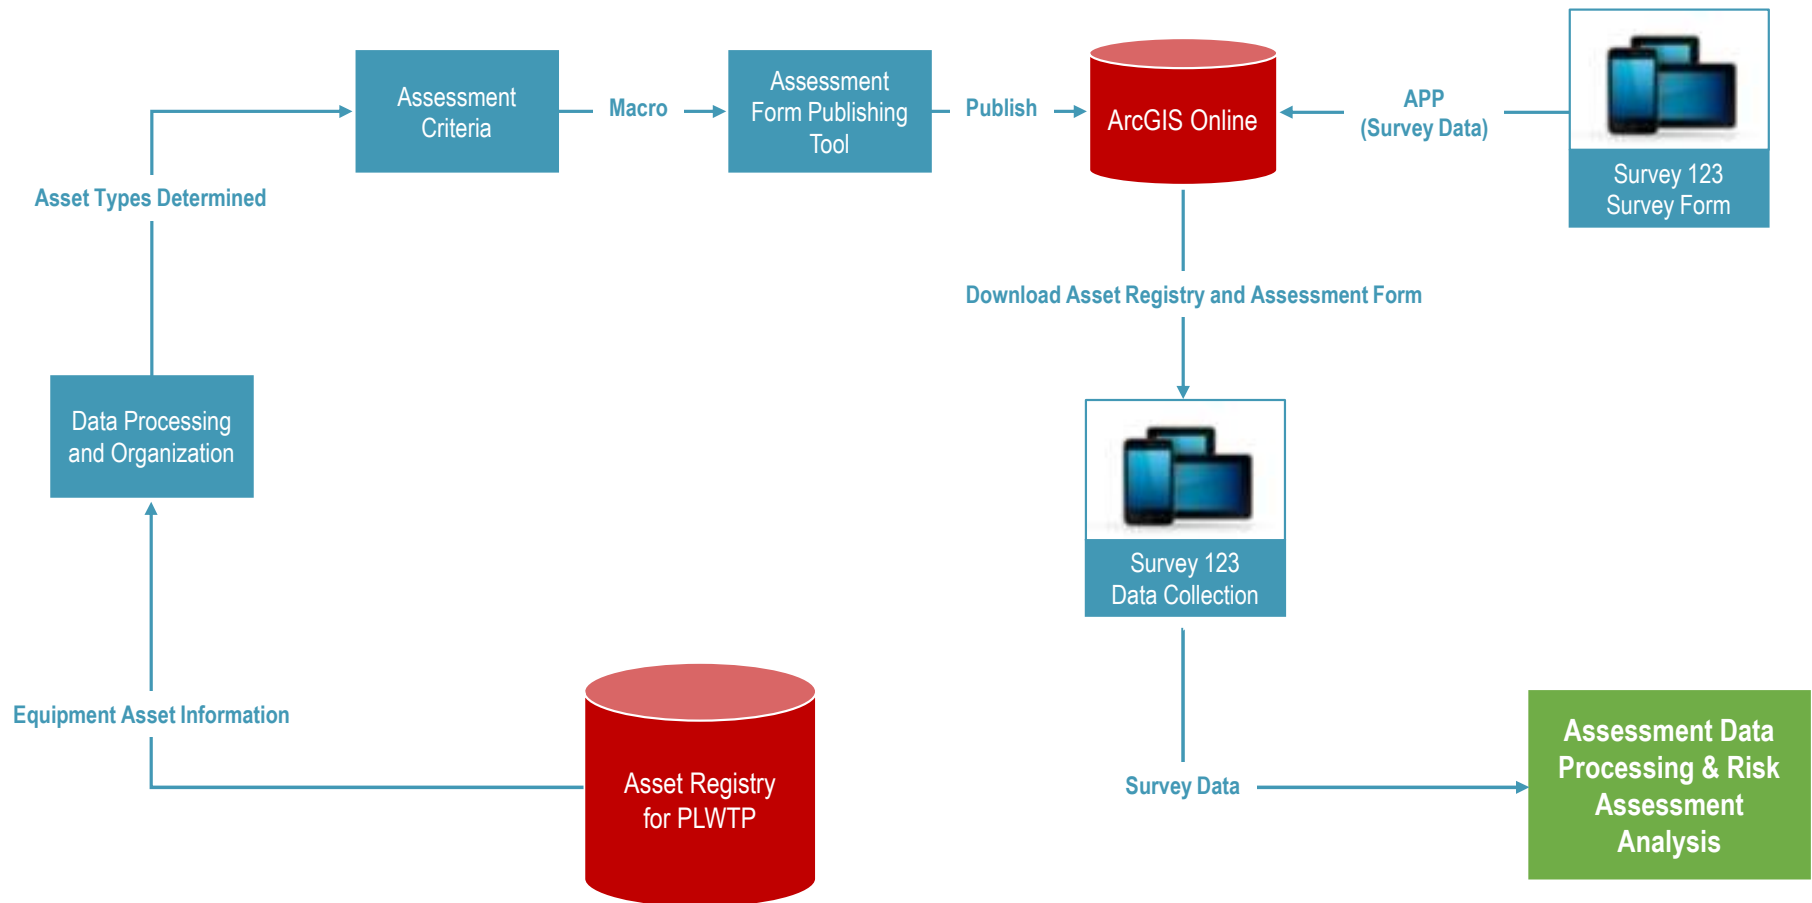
Assessment Criteria

Macro

Assessment Form Publishing Tool

Publish

ArcGIS Online

APP
(Survey Data)

Survey 123
Survey Form

Asset Types Determined

Download Asset Registry and Assessment Form

Data Processing and Organization

Survey 123
Data Collection

Equipment Asset Information

Asset Registry for PLWTP

Survey Data

Assessment Data Processing & Risk Assessment Analysis